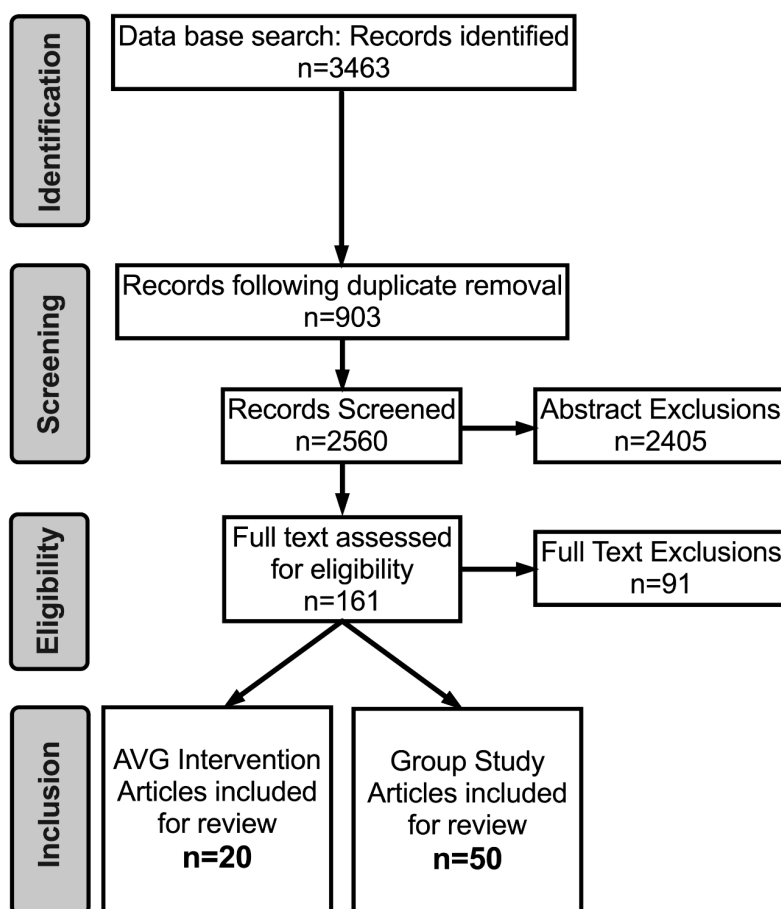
Identification

Data base search: Records identified
n=3463

Screening

Records following duplicate removal
n=903

Records Screened
n=2560

Abstract Exclusions
n=2405

Eligibility

Full text assessed for eligibility
n=161

Full Text Exclusions
n=91

Inclusion

AVG Intervention Articles included for review
**n=20**

Group Study Articles included for review
**n=50**